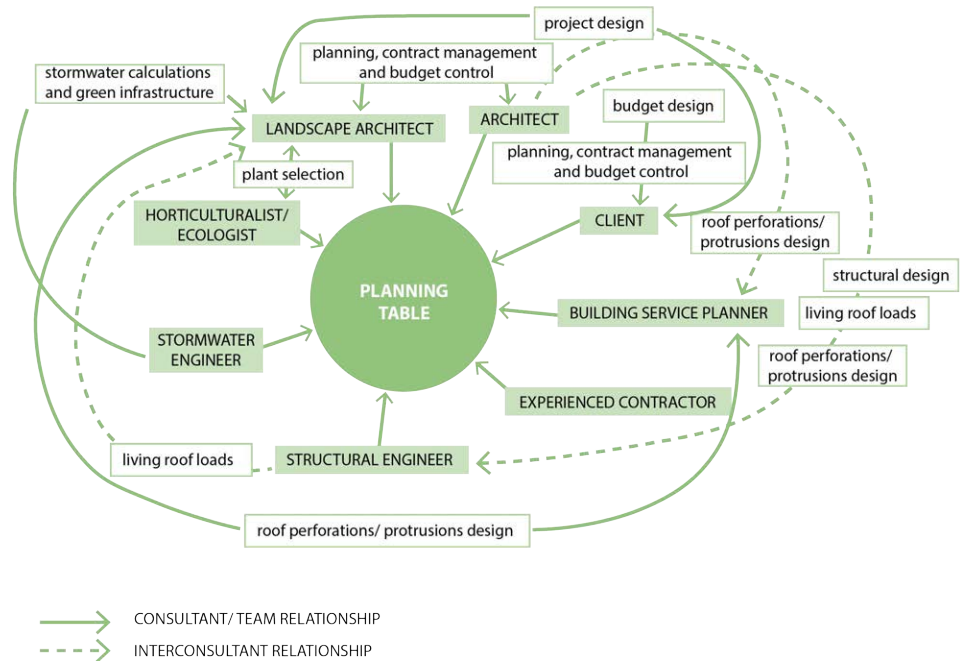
project design

planning, contract management and budget control

stormwater calculations and green infrastructure

LANDSCAPE ARCHITECT

ARCHITECT

budget design

planning, contract management and budget control

plant selection

HORTICULTURALIST/ ECOLOGIST

CLIENT

roof perforations/ protrusions design

PLANNING TABLE

structural design

BUILDING SERVICE PLANNER

living roof loads

STORMWATER ENGINEER

roof perforations/ protrusions design

EXPERIENCED CONTRACTOR

living roof loads

STRUCTURAL ENGINEER

roof perforations/ protrusions design

CONSULTANT/ TEAM RELATIONSHIP

INTERCONSULTANT RELATIONSHIP